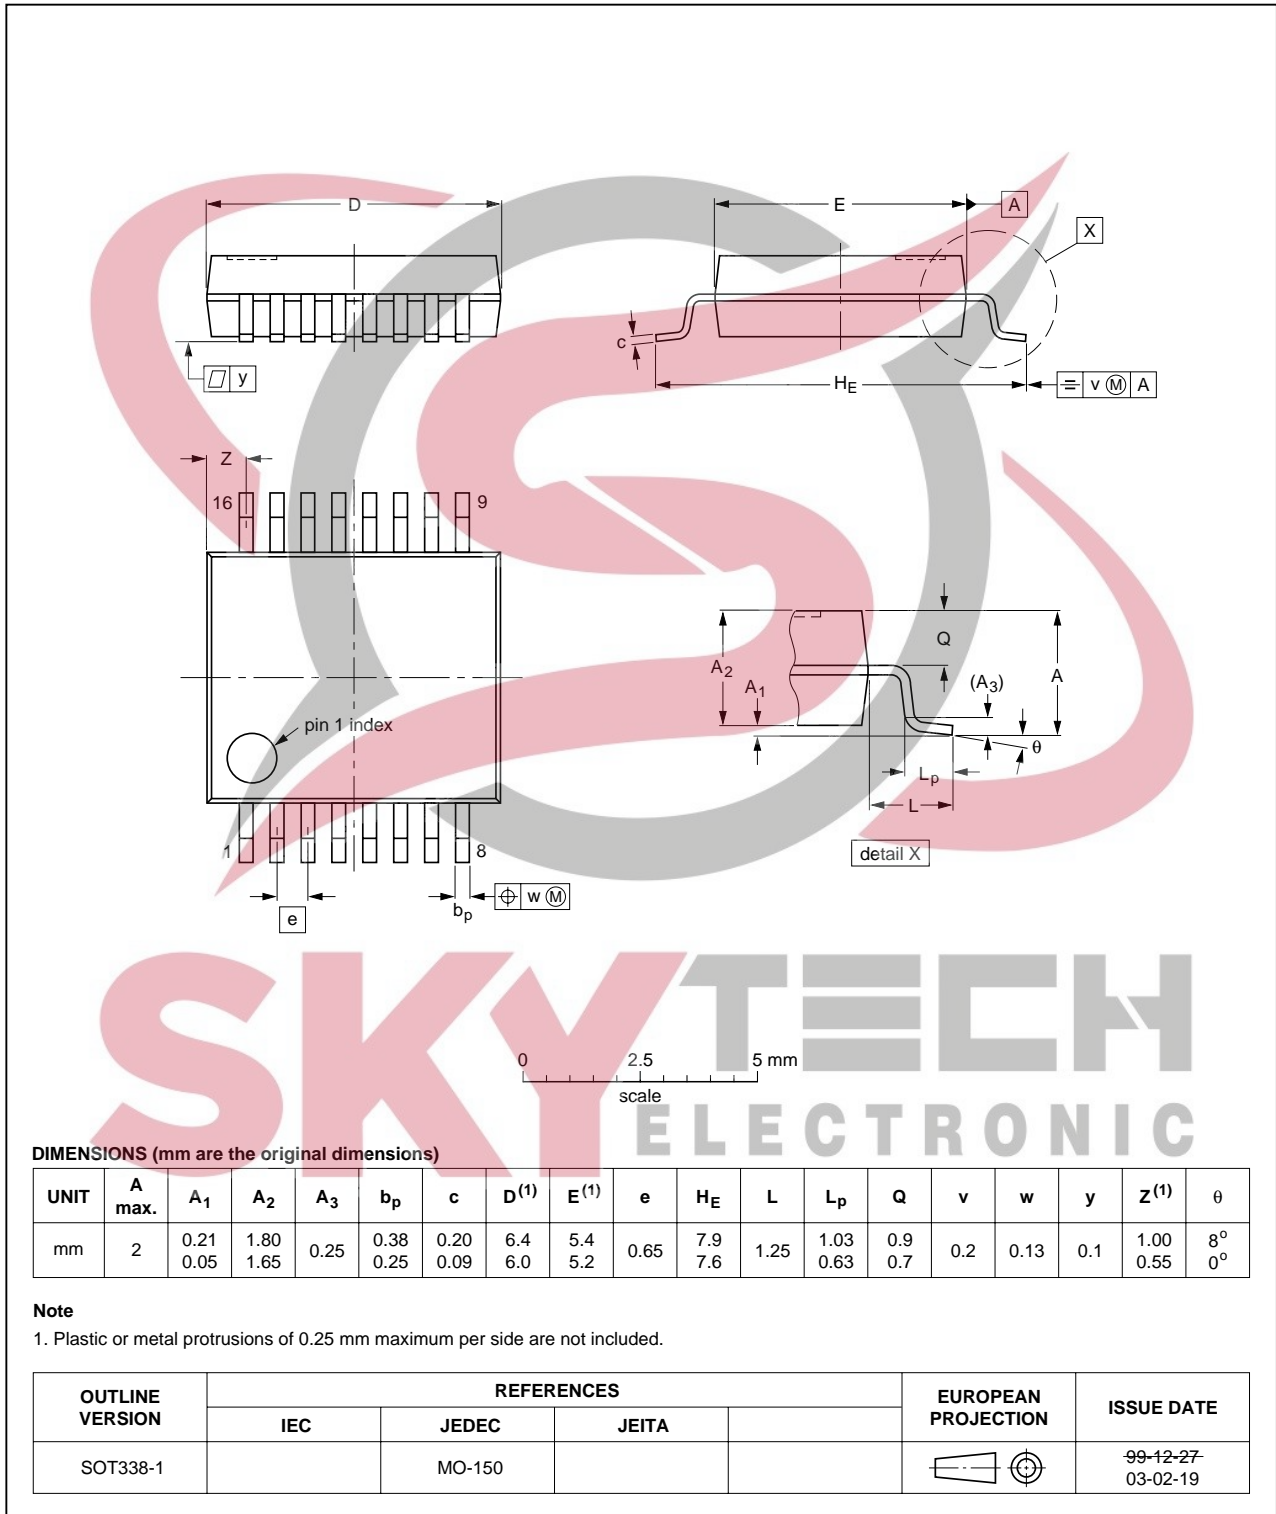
D
E
A
X
c
y
$H_E$
v Ⓜ A
Z
16
9
pin 1 index
1
8
e
$b_p$
w Ⓜ
Q
$A_2$
$A_1$
$(A_3)$
A
θ
$L_p$
L
detail X

SKY TECH ELECTRONIC

0
2.5
5 mm
scale

DIMENSIONS (mm are the original dimensions)

| UNIT | A max. | $A_1$ | $A_2$ | $A_3$ | $b_p$ | c | $D^{(1)}$ | $E^{(1)}$ | e | $H_E$ | L | $L_p$ | Q | v | w | y | $Z^{(1)}$ | θ |
|---|---|---|---|---|---|---|---|---|---|---|---|---|---|---|---|---|---|---|
| mm | 2 | 0.21 0.05 | 1.80 1.65 | 0.25 | 0.38 0.25 | 0.20 0.09 | 6.4 6.0 | 5.4 5.2 | 0.65 | 7.9 7.6 | 1.25 | 1.03 0.63 | 0.9 0.7 | 0.2 | 0.13 | 0.1 | 1.00 0.55 | $8^o$ $0^o$ |

Note
1. Plastic or metal protrusions of 0.25 mm maximum per side are not included.

| OUTLINE VERSION | REFERENCES IEC | JEDEC | JEITA | | EUROPEAN PROJECTION | ISSUE DATE |
|---|---|---|---|---|---|---|
| SOT338-1 | | MO-150 | | | | 99-12-27 03-02-19 |